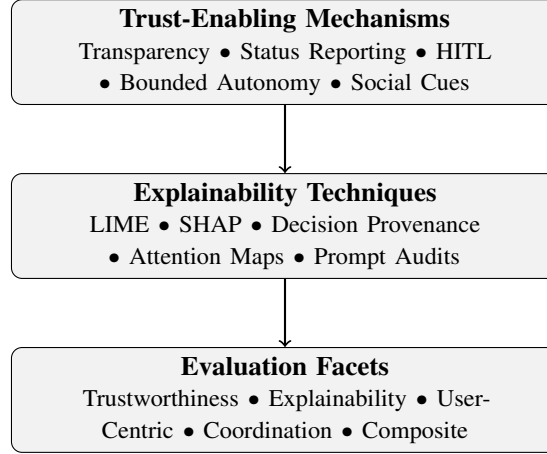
Trust-Enabling Mechanisms

Transparency • Status Reporting • HITL • Bounded Autonomy • Social Cues

Explainability Techniques

LIME • SHAP • Decision Provenance • Attention Maps • Prompt Audits

Evaluation Facets

Trustworthiness • Explainability • User-Centric • Coordination • Composite